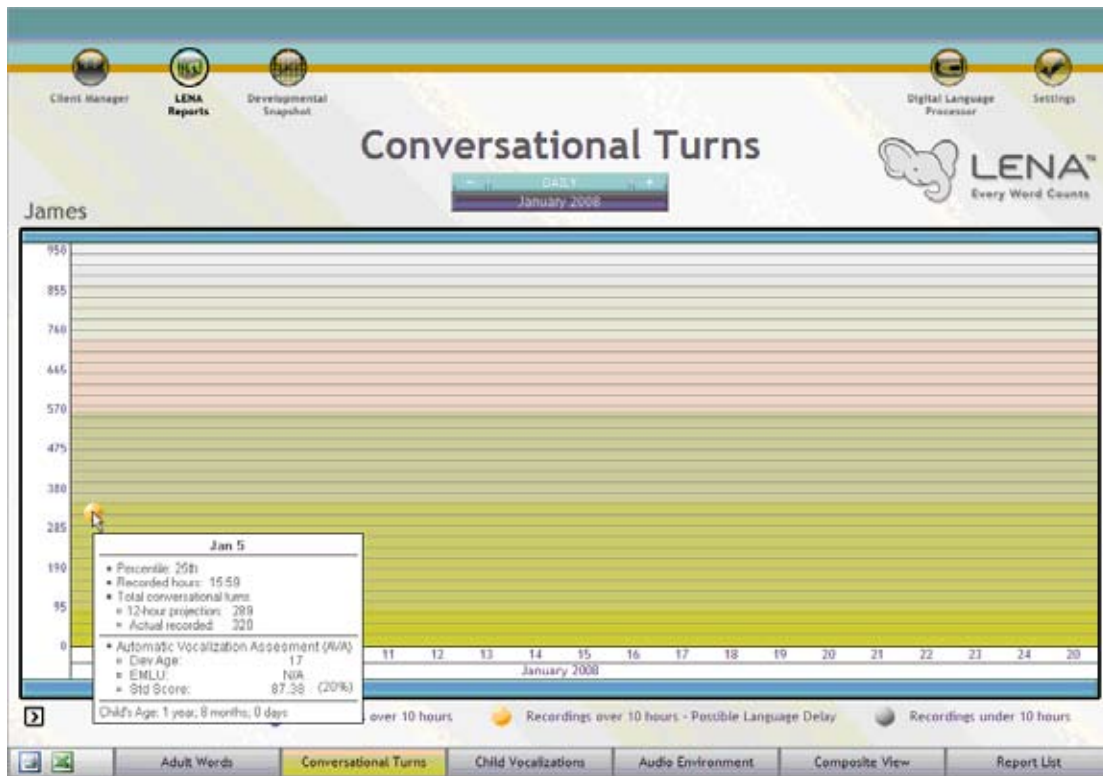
Client Manager

LENA Reports

Developmental Snapshot

Digital Language Processor

Settings

Conversational Turns

DAILY

January 2008

LENA™ Every Word Counts

James

950

855

760

665

570

475

380

285

190

95

0

Jan 5

• Percentile: 25th
• Recorded hours: 15:59
• Total conversational turns
  ▪ 12-hour projection: 289
  ▪ Actual recorded: 320

• Automatic Vocalization Assessment (AVA)
  ▪ Dev Age: 17
  ▪ EMLU: N/A
  ▪ Std Score: 87.38 (20%)

Child's Age: 1 year, 8 months, 0 days

11 12 13 14 15 16 17 18 19 20 21 22 23 24 25

January 2008

over 10 hours

Recordings over 10 hours - Possible Language Delay

Recordings under 10 hours

Adult Words

Conversational Turns

Child Vocalizations

Audio Environment

Composite View

Report List